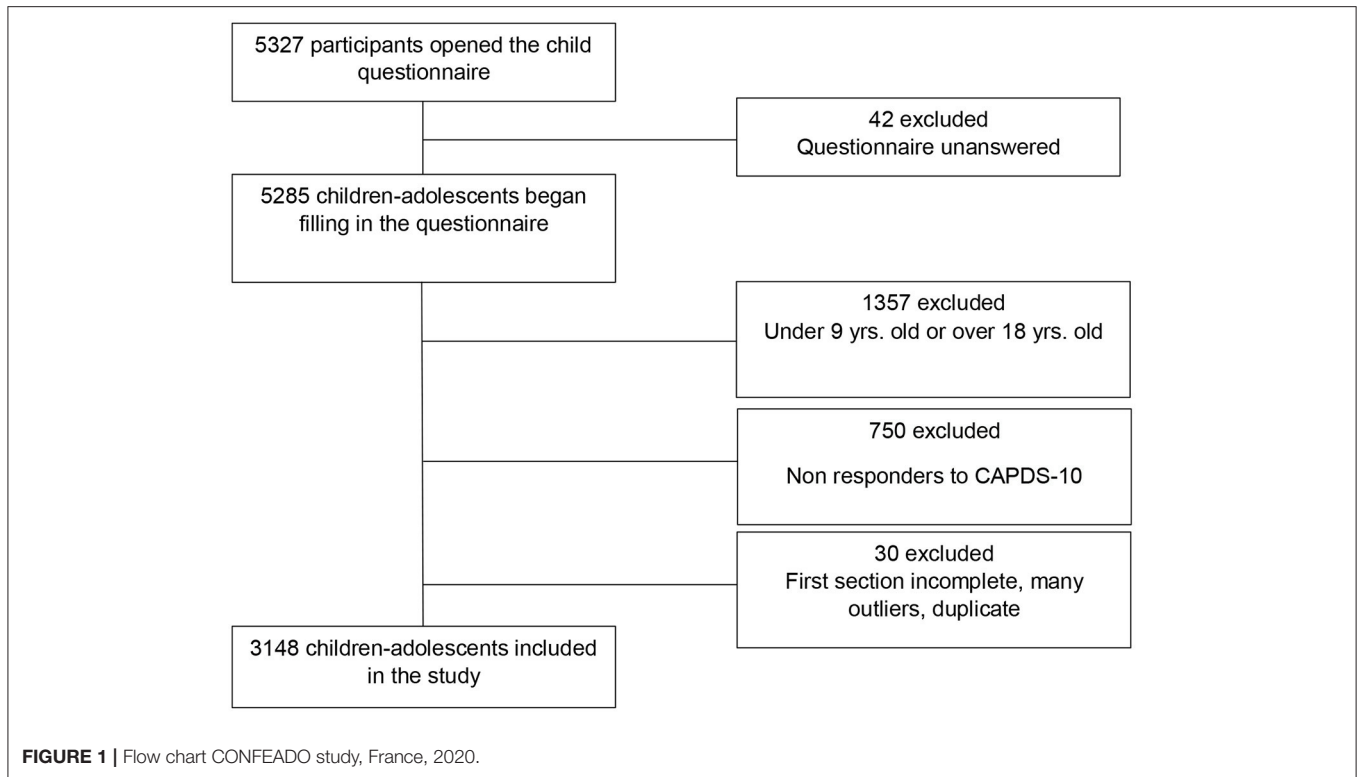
5327 participants opened the child questionnaire

42 excluded
Questionnaire unanswered

5285 children-adolescents began filling in the questionnaire

1357 excluded
Under 9 yrs. old or over 18 yrs. old

750 excluded

Non responders to CAPDS-10

30 excluded
First section incomplete, many outliers, duplicate

3148 children-adolescents included in the study

FIGURE 1 | Flow chart CONFEADO study, France, 2020.